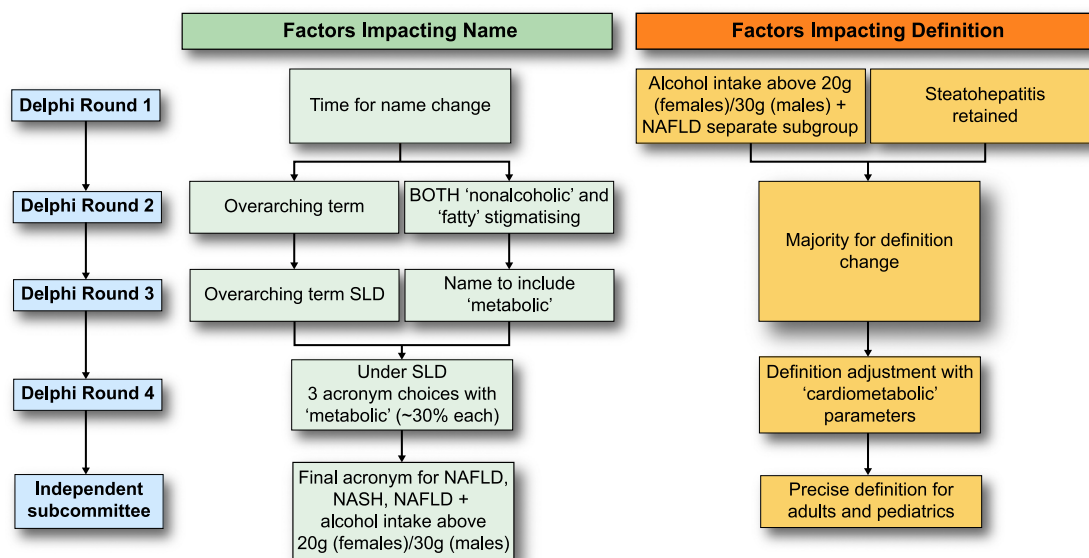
Factors Impacting Name

Factors Impacting Definition

Delphi Round 1

Time for name change

Alcohol intake above 20g (females)/30g (males) + NAFLD separate subgroup

Steatohepatitis retained

Delphi Round 2

Overarching term

BOTH 'nonalcoholic' and 'fatty' stigmatising

Majority for definition change

Delphi Round 3

Overarching term SLD

Name to include 'metabolic'

Delphi Round 4

Under SLD 3 acronym choices with 'metabolic' (~30% each)

Definition adjustment with 'cardiometabolic' parameters

Independent subcommittee

Final acronym for NAFLD, NASH, NAFLD + alcohol intake above 20g (females)/30g (males)

Precise definition for adults and pediatrics